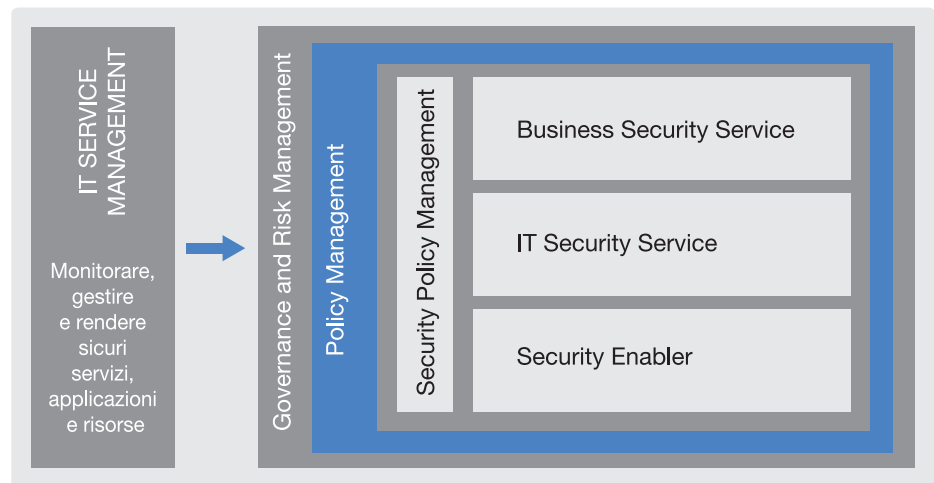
IT SERVICE MANAGEMENT

Monitorare, gestire e rendere sicuri servizi, applicazioni e risorse

Governance and Risk Management

Policy Management

Security Policy Management

Business Security Service

IT Security Service

Security Enabler